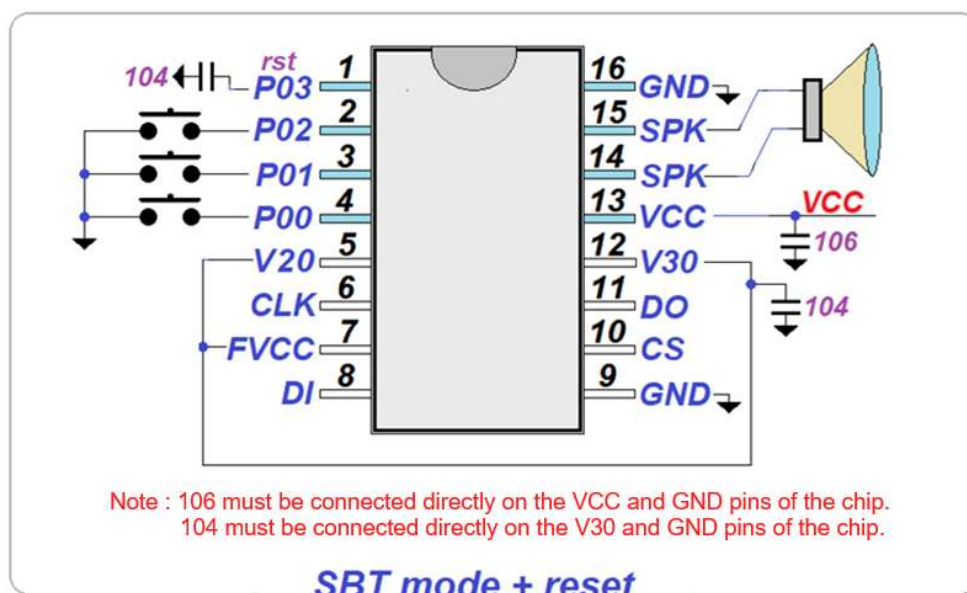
104
rst
P03 1
P02 2
P01 3
P00 4
V20 5
CLK 6
FVCC 7
DI 8

16 GND
15 SPK
14 SPK
13 VCC
12 V30
11 DO
10 CS
9 GND

VCC
106
104

Note : 106 must be connected directly on the VCC and GND pins of the chip.
104 must be connected directly on the V30 and GND pins of the chip.

SBT mode + reset